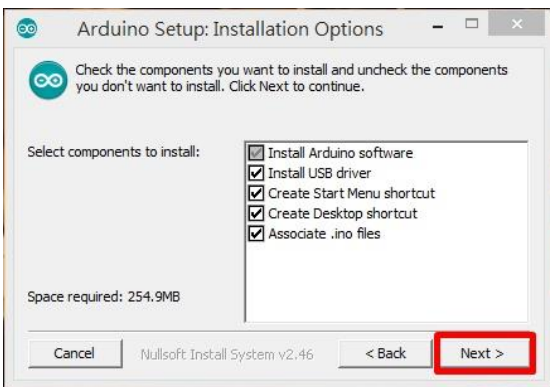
Arduino Setup: Installation Options

Check the components you want to install and uncheck the components you don't want to install. Click Next to continue.

Select components to install:

Install Arduino software
Install USB driver
Create Start Menu shortcut
Create Desktop shortcut
Associate .ino files

Space required: 254.9MB

Cancel
Nullsoft Install System v2.46
< Back
Next >